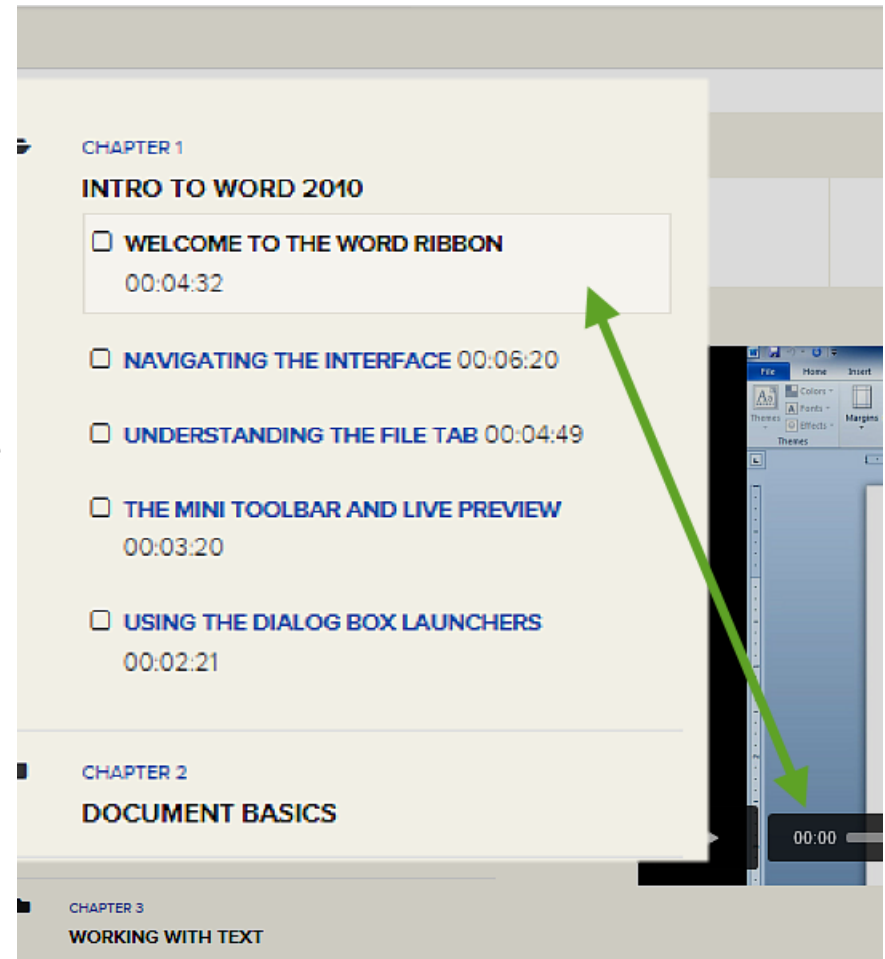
CHAPTER 1

INTRO TO WORD 2010

WELCOME TO THE WORD RIBBON
00:04:32

NAVIGATING THE INTERFACE 00:06:20

UNDERSTANDING THE FILE TAB 00:04:49

THE MINI TOOLBAR AND LIVE PREVIEW
00:03:20

USING THE DIALOG BOX LAUNCHERS
00:02:21

CHAPTER 2

DOCUMENT BASICS

File Home Insert

Themes

Colors

Fonts

Effects

Themes

Margins

00:00

CHAPTER 3

WORKING WITH TEXT